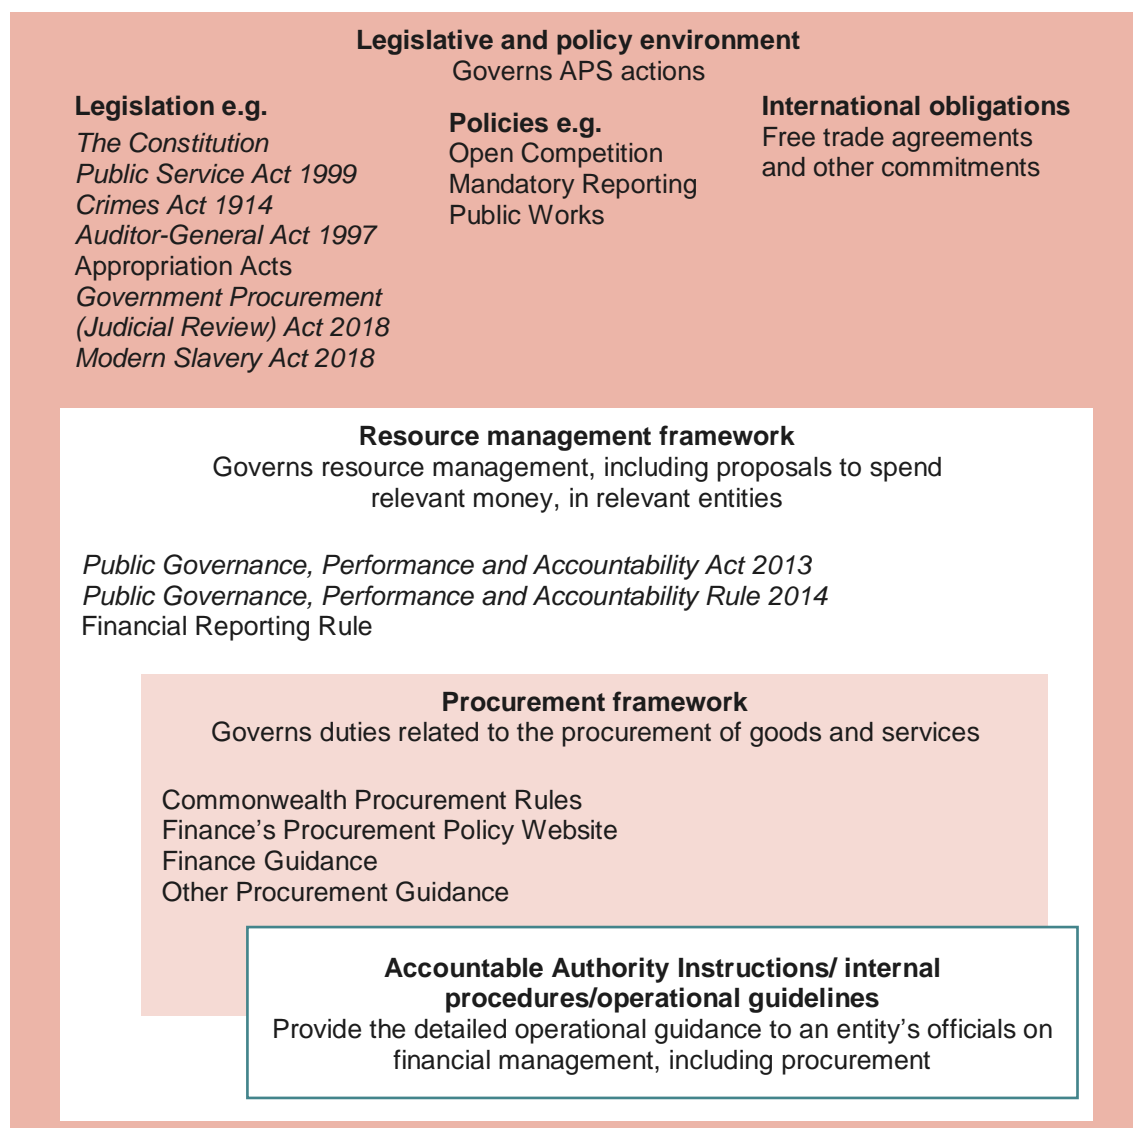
**Legislative and policy environment**
Governs APS actions

**Legislation e.g.**
*The Constitution*
*Public Service Act 1999*
*Crimes Act 1914*
*Auditor-General Act 1997*
Appropriation Acts
*Government Procurement (Judicial Review) Act 2018*
*Modern Slavery Act 2018*

**Policies e.g.**
Open Competition
Mandatory Reporting
Public Works

**International obligations**
Free trade agreements and other commitments

**Resource management framework**
Governs resource management, including proposals to spend relevant money, in relevant entities

*Public Governance, Performance and Accountability Act 2013*
*Public Governance, Performance and Accountability Rule 2014*
Financial Reporting Rule

**Procurement framework**
Governs duties related to the procurement of goods and services

Commonwealth Procurement Rules
Finance's Procurement Policy Website
Finance Guidance
Other Procurement Guidance

**Accountable Authority Instructions/ internal procedures/operational guidelines**
Provide the detailed operational guidance to an entity's officials on financial management, including procurement